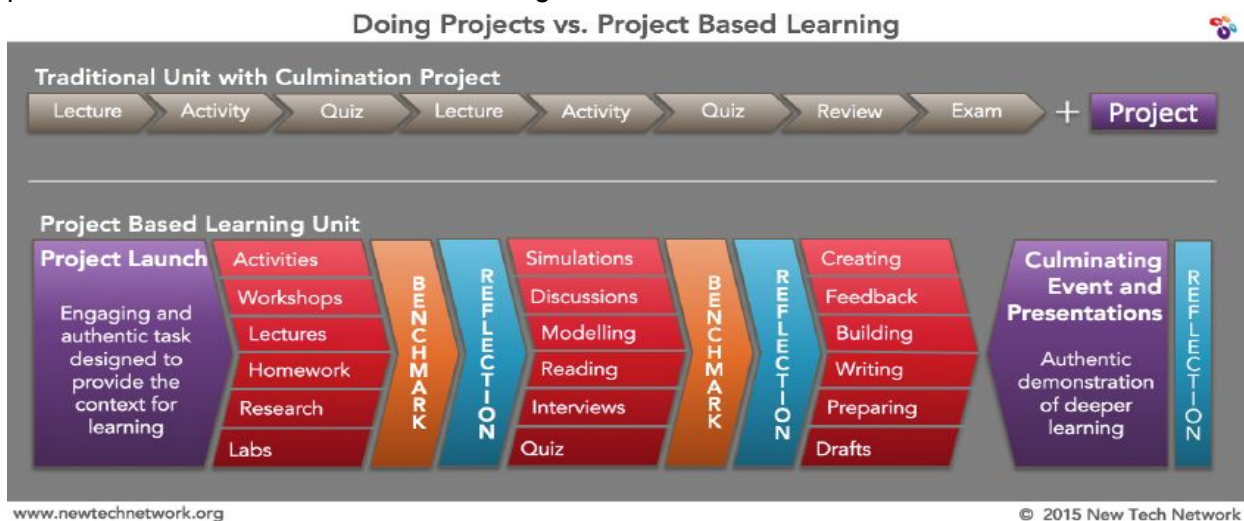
Doing Projects vs. Project Based Learning

Traditional Unit with Culmination Project

Lecture Activity Quiz Lecture Activity Quiz Review Exam + Project

Project Based Learning Unit

Project Launch

Engaging and authentic task designed to provide the context for learning

Activities
Workshops
Lectures
Homework
Research
Labs

BENCHMARK

REFLECTION

Simulations
Discussions
Modelling
Reading
Interviews
Quiz

BENCHMARK

REFLECTION

Creating
Feedback
Building
Writing
Preparing
Drafts

Culminating Event and Presentations

Authentic demonstration of deeper learning

REFLECTION

www.newtechnetwork.org

© 2015 New Tech Network